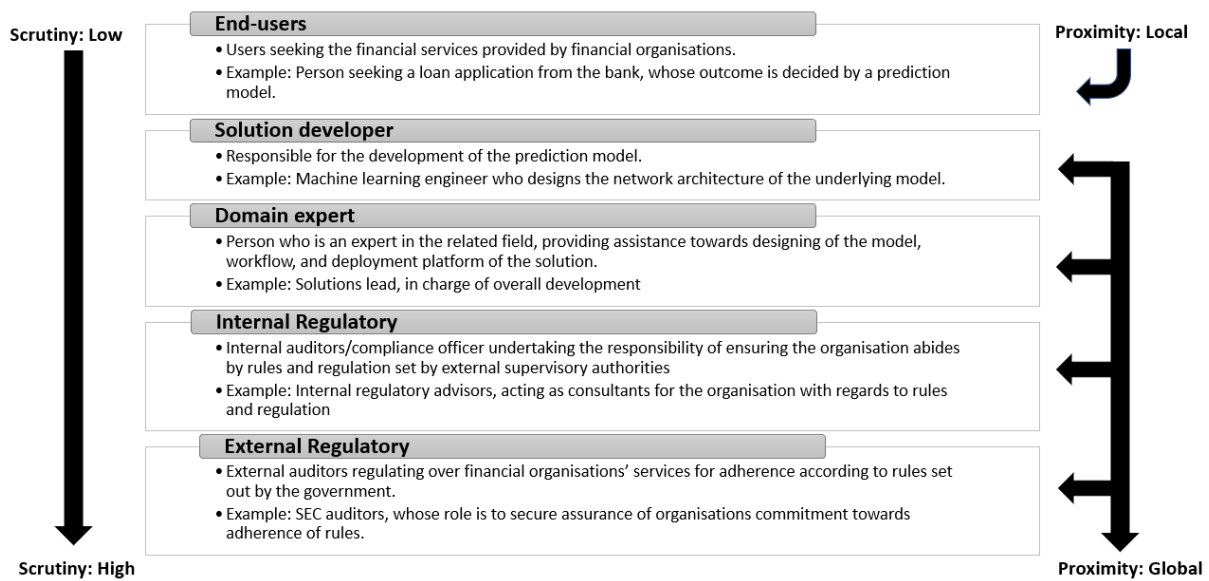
Scrutiny: Low

Proximity: Local

End-users

• Users seeking the financial services provided by financial organisations.
• Example: Person seeking a loan application from the bank, whose outcome is decided by a prediction model.

Solution developer

• Responsible for the development of the prediction model.
• Example: Machine learning engineer who designs the network architecture of the underlying model.

Domain expert

• Person who is an expert in the related field, providing assistance towards designing of the model, workflow, and deployment platform of the solution.
• Example: Solutions lead, in charge of overall development

Internal Regulatory

• Internal auditors/compliance officer undertaking the responsibility of ensuring the organisation abides by rules and regulation set by external supervisory authorities
• Example: Internal regulatory advisors, acting as consultants for the organisation with regards to rules and regulation

External Regulatory

• External auditors regulating over financial organisations' services for adherence according to rules set out by the government.
• Example: SEC auditors, whose role is to secure assurance of organisations commitment towards adherence of rules.

Scrutiny: High

Proximity: Global